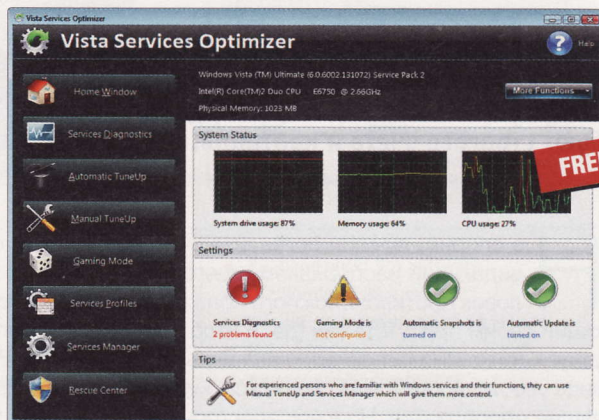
Vista Services Optimizer

Vista Services Optimizer

Help

Home Window

Services Diagnostics

Automatic TuneUp

Manual TuneUp

Gaming Mode

Services Profiles

Services Manager

Rescue Center

Windows Vista (TM) Ultimate (6.0.6002.131072) Service Pack 2

Intel(R) Core(TM)2 Duo CPU E6750 @ 2.66GHz

Physical Memory: 1023 MB

More Functions

System Status

FREE

System drive usage: 87%

Memory usage: 64%

CPU usage: 27%

Settings

Services Diagnostics
2 problems found

Gaming Mode is
not configured

Automatic Snapshots is
turned on

Automatic Update is
turned on

Tips

For experienced persons who are familiar with Windows services and their functions, they can use Manual TuneUp and Services Manager which will give them more control.